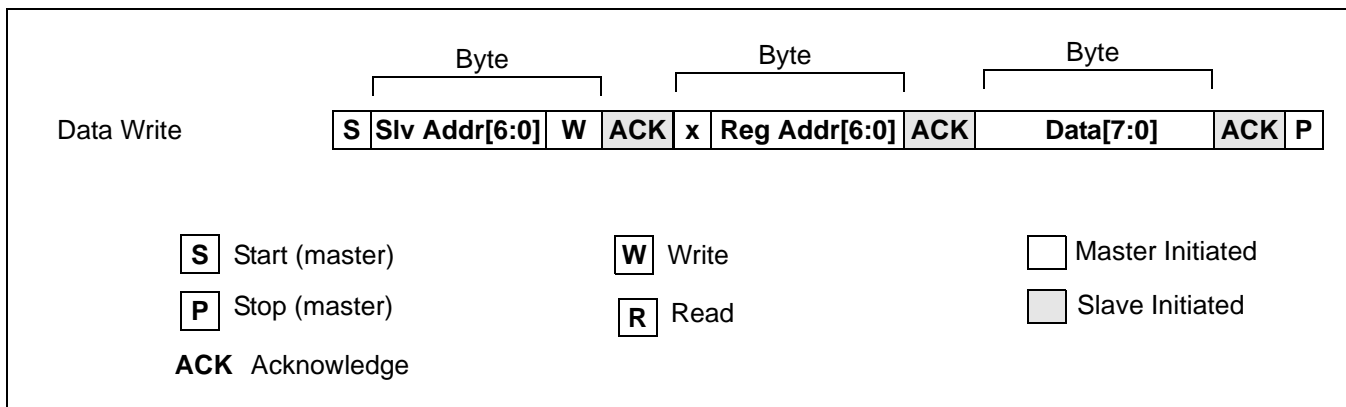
Byte Byte Byte

Data Write

| S | Slv Addr[6:0] | W | ACK | x | Reg Addr[6:0] | ACK | Data[7:0] | ACK | P |
|---|---|---|---|---|---|---|---|---|---|

S Start (master)

P Stop (master)

ACK Acknowledge

W Write

R Read

Master Initiated

Slave Initiated